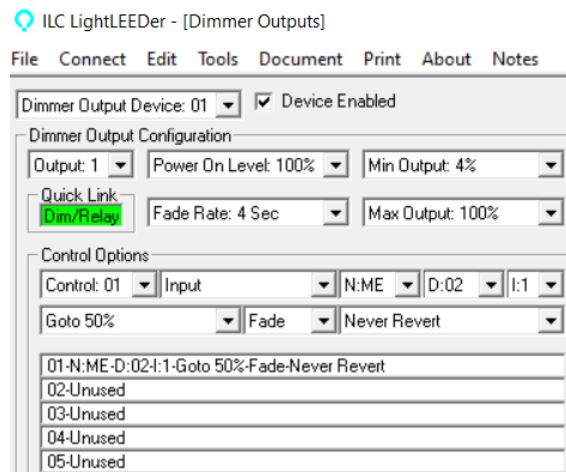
ILC LightLEEDer - [Dimmer Outputs]

File Connect Edit Tools Document Print About Notes

Dimmer Output Device: 01
Device Enabled

Dimmer Output Configuration

Output: 1
Power On Level: 100%
Min Output: 4%

Quick Link
Dim/Relay

Fade Rate: 4 Sec
Max Output: 100%

Control Options

Control: 01
Input
N:ME
D:02
I:1

Goto 50%
Fade
Never Revert

01-N:ME-D:02-I:1-Goto 50%-Fade-Never Revert
02-Unused
03-Unused
04-Unused
05-Unused